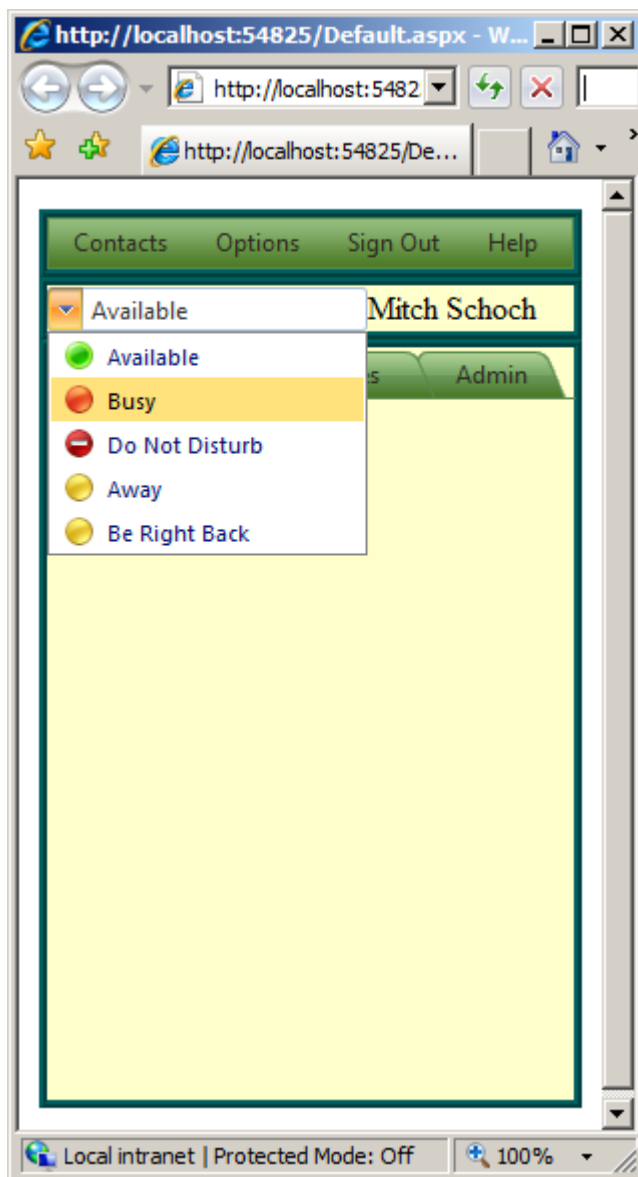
http://localhost:54825/Default.aspx - W...

http://localhost:5482

http://localhost:54825/De...

Contacts Options Sign Out Help

Available

Mitch Schoch

Available
Busy
Do Not Disturb
Away
Be Right Back

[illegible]s

Admin

Local intranet | Protected Mode: Off

100%